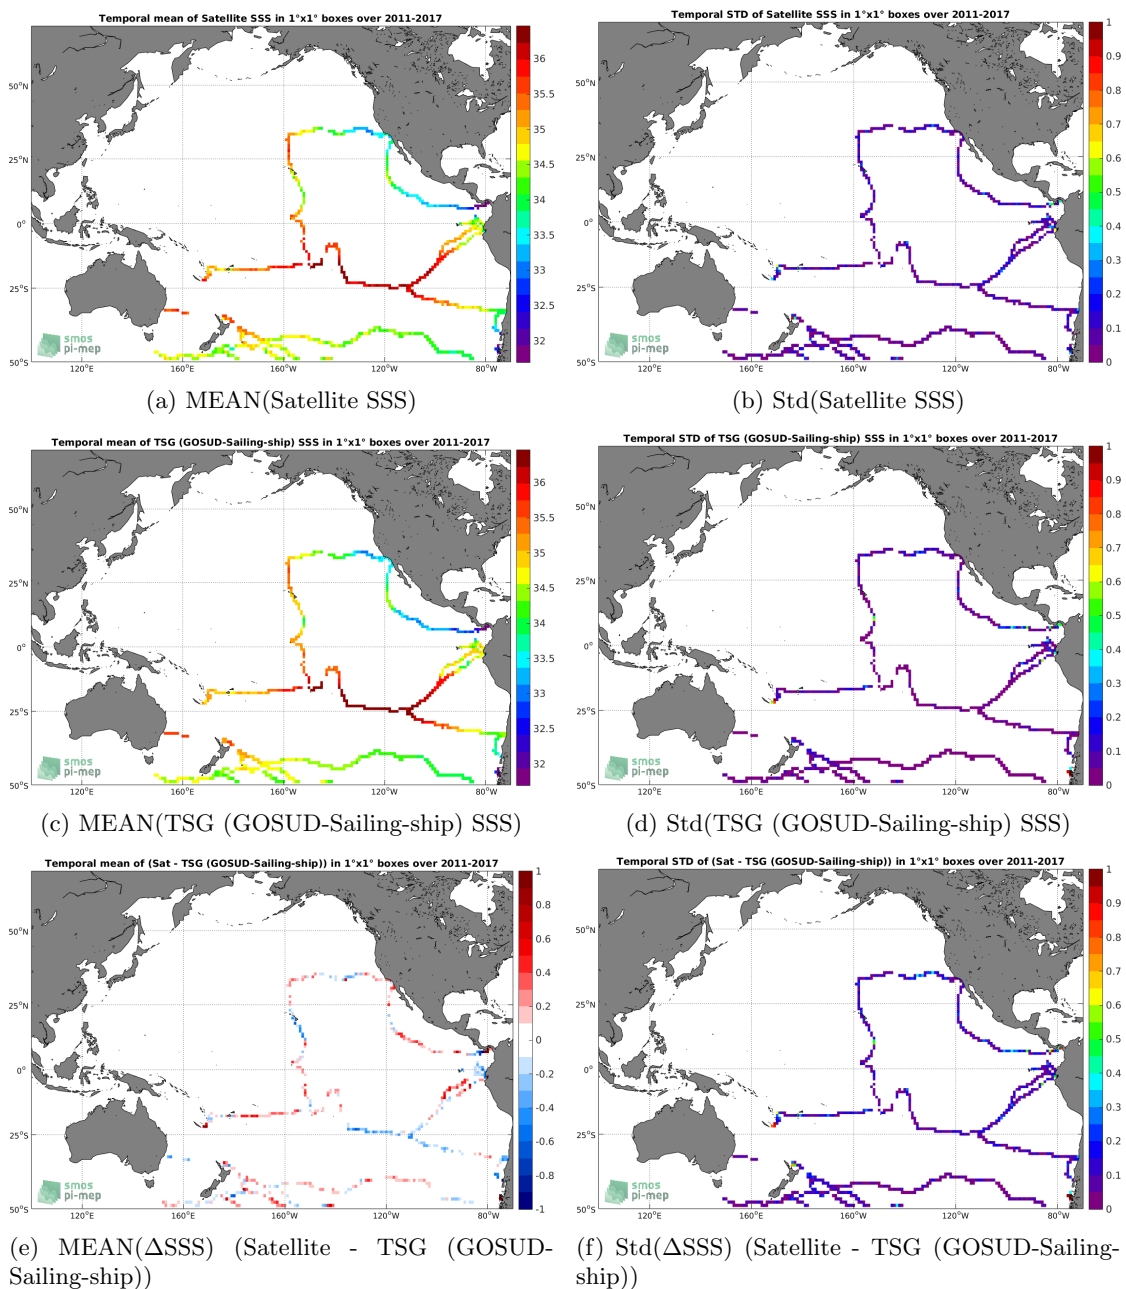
Temporal mean of Satellite SSS in 1°x1° boxes over 2011-2017

50°N
25°N
0°
25°S
50°S
120°E 160°E 160°W 120°W 80°W

36
35.5
35
34.5
34
33.5
33
32.5
32

smos pi-mep

(a) MEAN(Satellite SSS)

Temporal STD of Satellite SSS in 1°x1° boxes over 2011-2017

50°N
25°N
0°
25°S
50°S
120°E 160°E 160°W 120°W 80°W

1
0.9
0.8
0.7
0.6
0.5
0.4
0.3
0.2
0.1
0

smos pi-mep

(b) Std(Satellite SSS)

Temporal mean of TSG (GOSUD-Sailing-ship) SSS in 1°x1° boxes over 2011-2017

50°N
25°N
0°
25°S
50°S
120°E 160°E 160°W 120°W 80°W

36
35.5
35
34.5
34
33.5
33
32.5
32

smos pi-mep

(c) MEAN(TSG (GOSUD-Sailing-ship) SSS)

Temporal STD of TSG (GOSUD-Sailing-ship) SSS in 1°x1° boxes over 2011-2017

50°N
25°N
0°
25°S
50°S
120°E 160°E 160°W 120°W 80°W

1
0.9
0.8
0.7
0.6
0.5
0.4
0.3
0.2
0.1
0

smos pi-mep

(d) Std(TSG (GOSUD-Sailing-ship) SSS)

Temporal mean of (Sat - TSG (GOSUD-Sailing-ship)) in 1°x1° boxes over 2011-2017

50°N
25°N
0°
25°S
50°S
120°E 160°E 160°W 120°W 80°W

1
0.8
0.6
0.4
0.2
0
-0.2
-0.4
-0.6
-0.8
-1

smos pi-mep

(e) MEAN(ΔSSS) (Satellite - TSG (GOSUD-Sailing-ship))

Temporal STD of (Sat - TSG (GOSUD-Sailing-ship)) in 1°x1° boxes over 2011-2017

50°N
25°N
0°
25°S
50°S
120°E 160°E 160°W 120°W 80°W

1
0.9
0.8
0.7
0.6
0.5
0.4
0.3
0.2
0.1
0

smos pi-mep

(f) Std(ΔSSS) (Satellite - TSG (GOSUD-Sailing-ship))